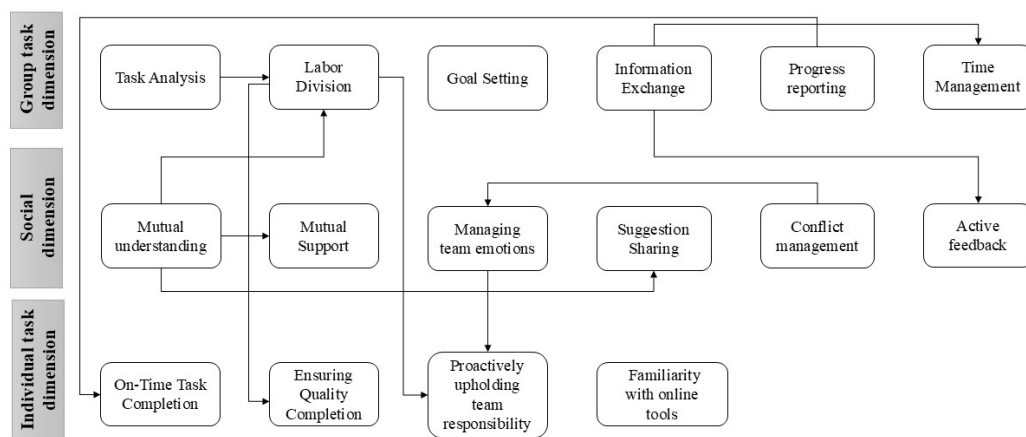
Group task dimension

Task Analysis

Labor Division

Goal Setting

Information Exchange

Progress reporting

Time Management

Social dimension

Mutual understanding

Mutual Support

Managing team emotions

Suggestion Sharing

Conflict management

Active feedback

Individual task dimension

On-Time Task Completion

Ensuring Quality Completion

Proactively upholding team responsibility

Familiarity with online tools